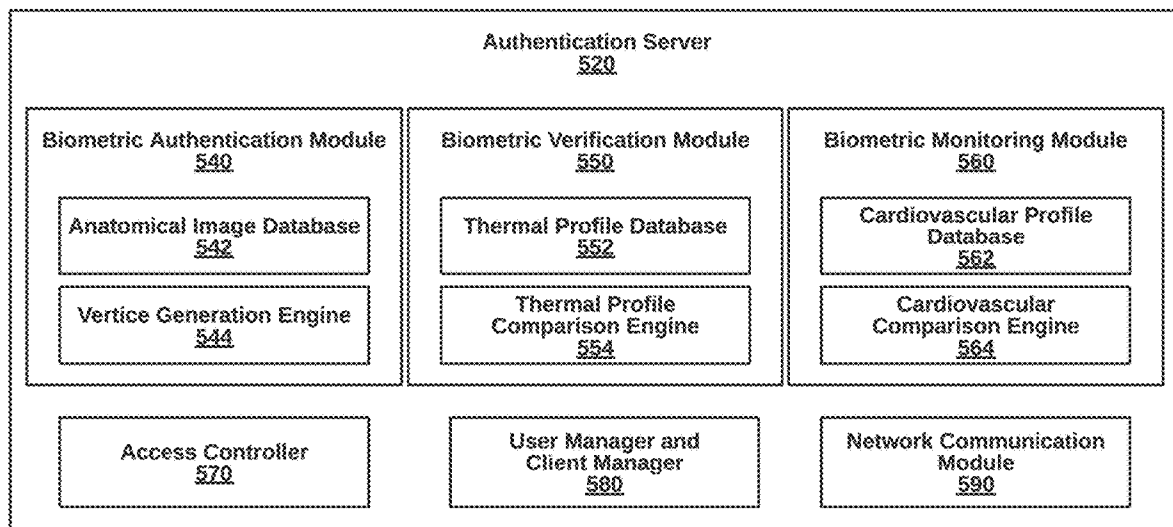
Authentication Server
520

Biometric Authentication Module
540

Anatomical Image Database
542

Vertice Generation Engine
544

Biometric Verification Module
550

Thermal Profile Database
552

Thermal Profile Comparison Engine
554

Biometric Monitoring Module
560

Cardiovascular Profile Database
562

Cardiovascular Comparison Engine
564

Access Controller
570

User Manager and Client Manager
580

Network Communication Module
590